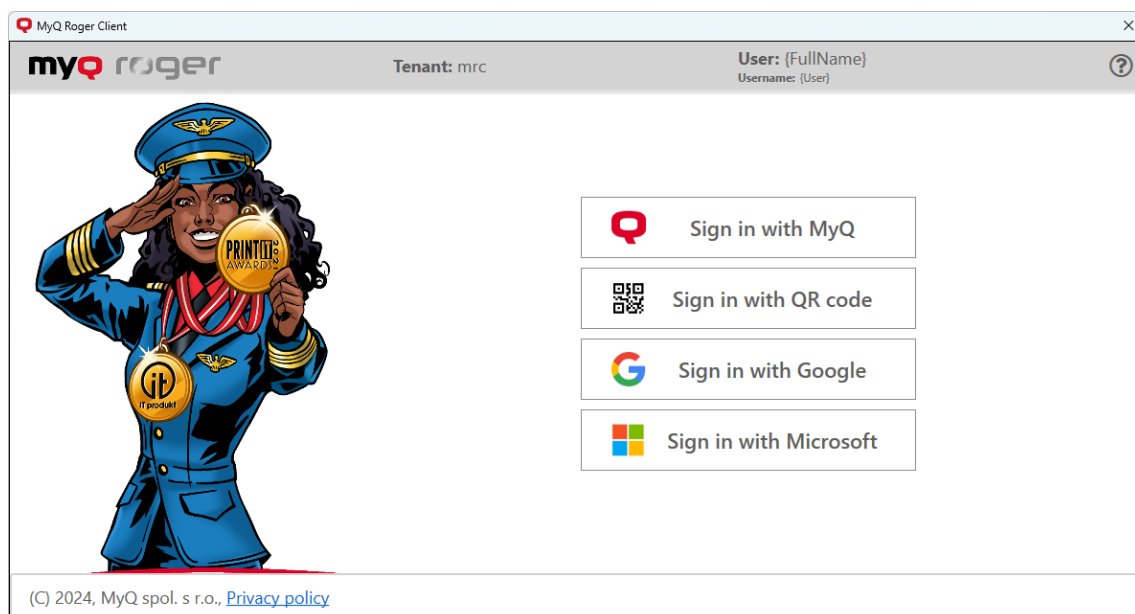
MyQ Roger Client

×

myQ roger

Tenant: mrc

User: {FullName}
Username: {User}

?

PRINT IT AWARDS

iT produkt

Sign in with MyQ

Sign in with QR code

Sign in with Google

Sign in with Microsoft

(C) 2024, MyQ spol. s r.o., Privacy policy